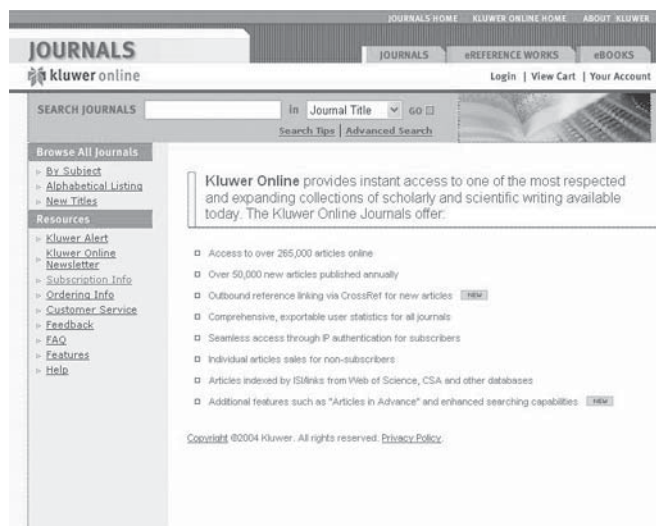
JOURNALS HOME | KLUWER ONLINE HOME | ABOUT KLUWER

JOURNALS

kluwer online

JOURNALS | eREFERENCE WORKS | eBOOKS

Login | View Cart | Your Account

SEARCH JOURNALS in Journal Title GO

Search Tips | Advanced Search

Browse All Journals
By Subject
Alphabetical Listing
New Titles

Resources
Kluwer Alert
Kluwer Online Newsletter
Subscription Info
Ordering Info
Customer Service
Feedback
FAQ
Features
Help

Kluwer Online provides instant access to one of the most respected and expanding collections of scholarly and scientific writing available today. The Kluwer Online Journals offer:

Access to over 265,000 articles online

Over 50,000 new articles published annually

Outbound reference linking via CrossRef for new articles NEW

Comprehensive, exportable user statistics for all journals

Seamless access through IP authentication for subscribers

Individual articles sales for non-subscribers

Articles indexed by ISI/links from Web of Science, CSA and other databases

Additional features such as "Articles in Advance" and enhanced searching capabilities NEW

Copyright ©2004 Kluwer. All rights reserved. Privacy Policy